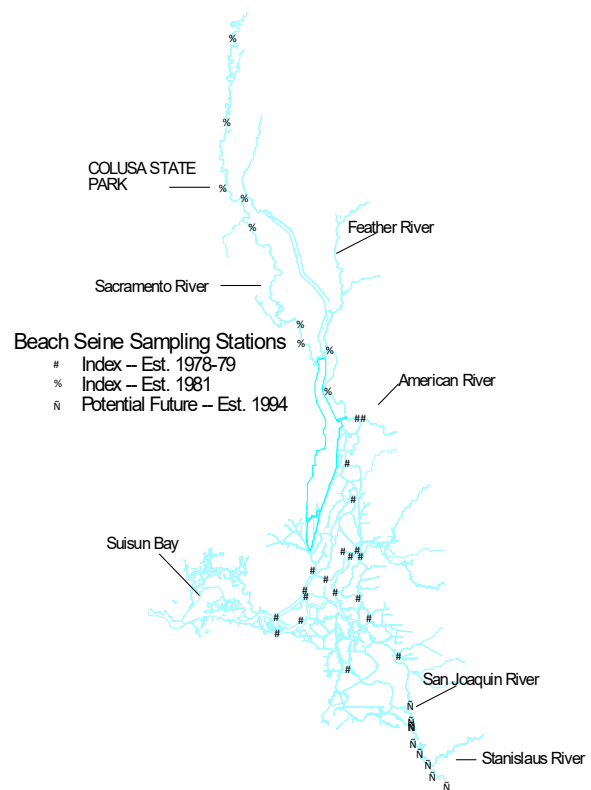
%

%

COLUSA STATE PARK

%

%

%

Feather River

Sacramento River

%

%

Beach Seine Sampling Stations

# Index – Est. 1978-79

% Index – Est. 1981

Ñ Potential Future – Est. 1994

%

%

American River

##

#

#

#

Suisun Bay

# # #

#

#

#

#

#

#

#

#

#

#

#

#

San Joaquin River

Ñ

Ñ

Ñ

Ñ

Ñ

Stanislaus River

Ñ

Ñ

Ñ